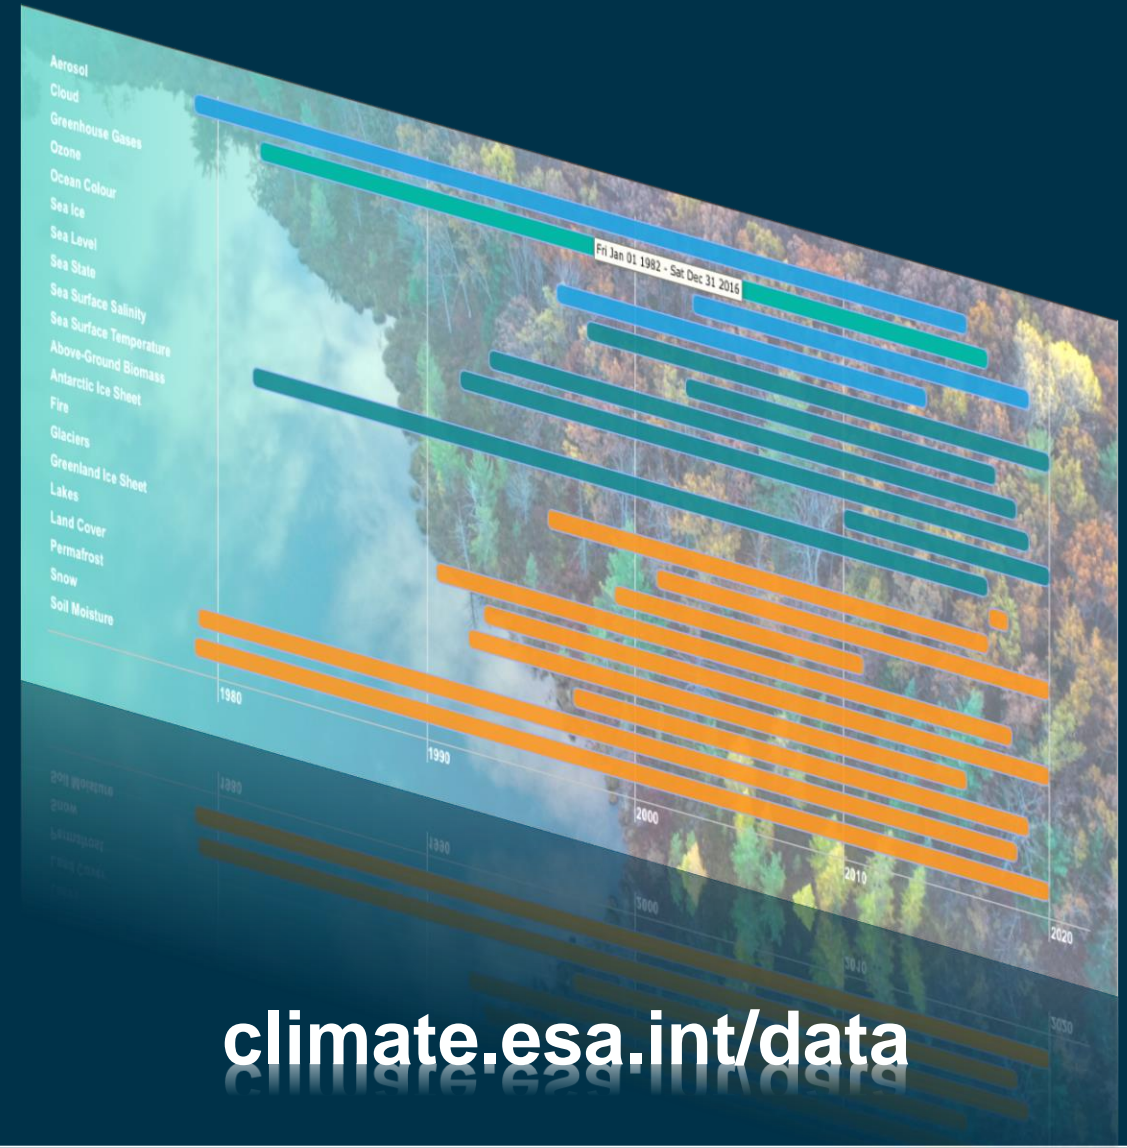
Aerosol
Cloud
Greenhouse Gases
Ozone
Ocean Colour
Sea Ice
Sea Level
Sea State
Sea Surface Salinity
Sea Surface Temperature
Above-Ground Biomass
Antarctic Ice Sheet
Fire
Glaciers
Greenland Ice Sheet
Lakes
Land Cover
Permafrost
Snow
Soil Moisture

Fri Jan 01 1982 - Sat Dec 31 2016

1980
1990
2000
2010
2020

climate.esa.int/data